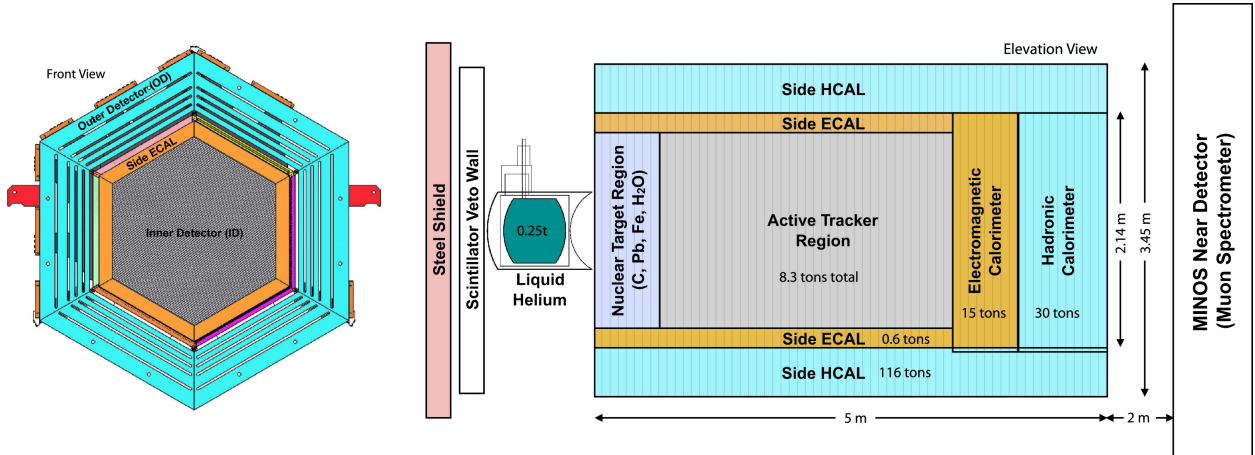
Front View
Outer Detector (OD)
Side ECAL
Inner Detector (ID)

Steel Shield
Scintillator Veto Wall
0.25t
Liquid Helium
Elevation View
Side HCAL
Side ECAL
Nuclear Target Region (C, Pb, Fe, $H_2O$)
Active Tracker Region
8.3 tons total
Electromagnetic Calorimeter
15 tons
Hadronic Calorimeter
30 tons
Side ECAL 0.6 tons
Side HCAL 116 tons
2.14 m
3.45 m
5 m
2 m
MINOS Near Detector (Muon Spectrometer)